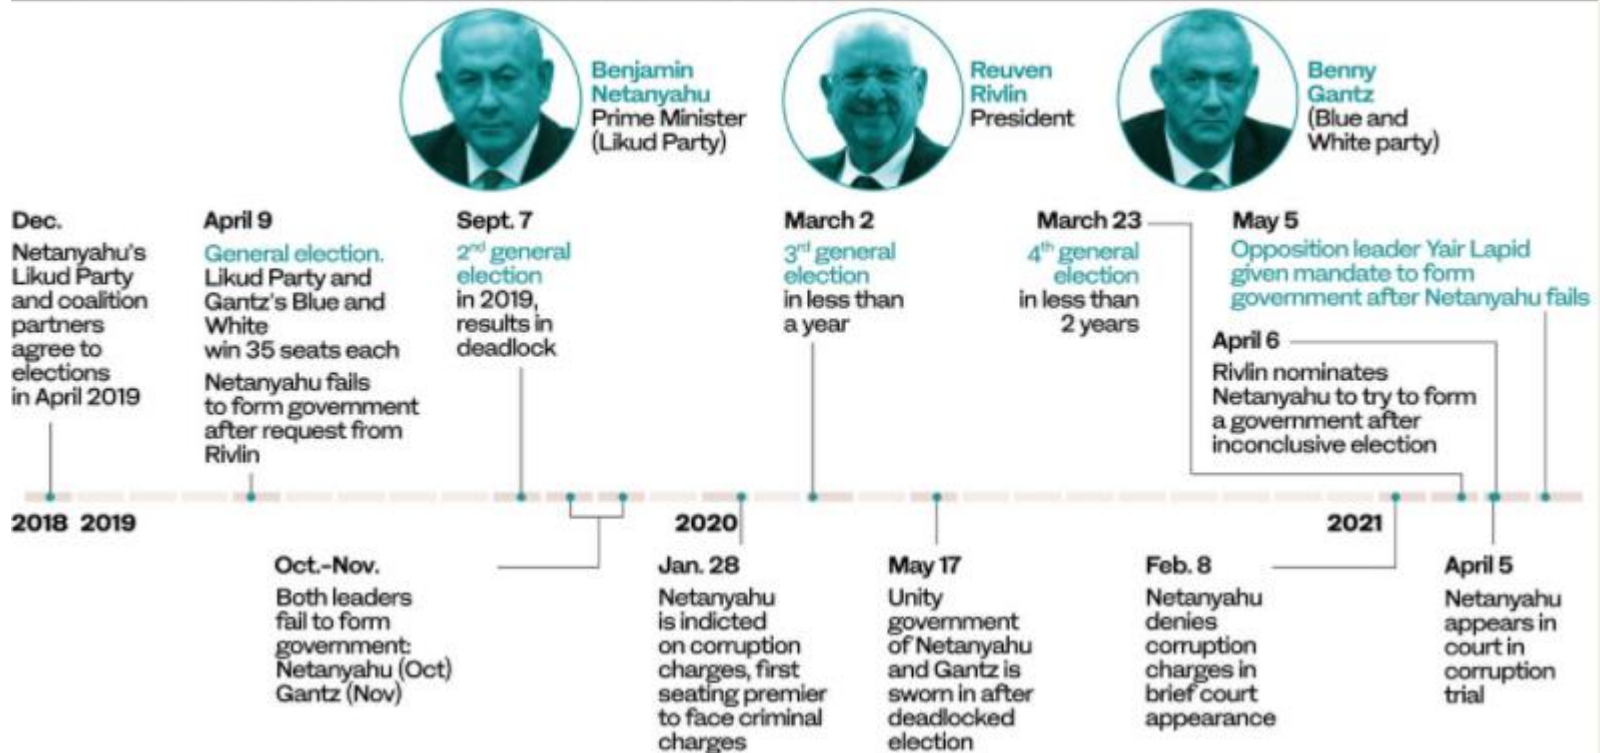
Benjamin Netanyahu
Prime Minister (Likud Party)

Reuven Rivlin
President

Benny Gantz
(Blue and White party)

Dec.
Netanyahu's Likud Party and coalition partners agree to elections in April 2019

April 9
General election. Likud Party and Gantz's Blue and White win 35 seats each
Netanyahu fails to form government after request from Rivlin

Sept. 7
$2^{nd}$ general election in 2019, results in deadlock

March 2
$3^{rd}$ general election in less than a year

March 23
$4^{th}$ general election in less than 2 years

May 5
Opposition leader Yair Lapid given mandate to form government after Netanyahu fails

April 6
Rivlin nominates Netanyahu to try to form a government after inconclusive election

2018 2019

2020

2021

Oct.-Nov.
Both leaders fail to form government: Netanyahu (Oct) Gantz (Nov)

Jan. 28
Netanyahu is indicted on corruption charges, first seating premier to face criminal charges

May 17
Unity government of Netanyahu and Gantz is sworn in after deadlocked election

Feb. 8
Netanyahu denies corruption charges in brief court appearance

April 5
Netanyahu appears in court in corruption trial